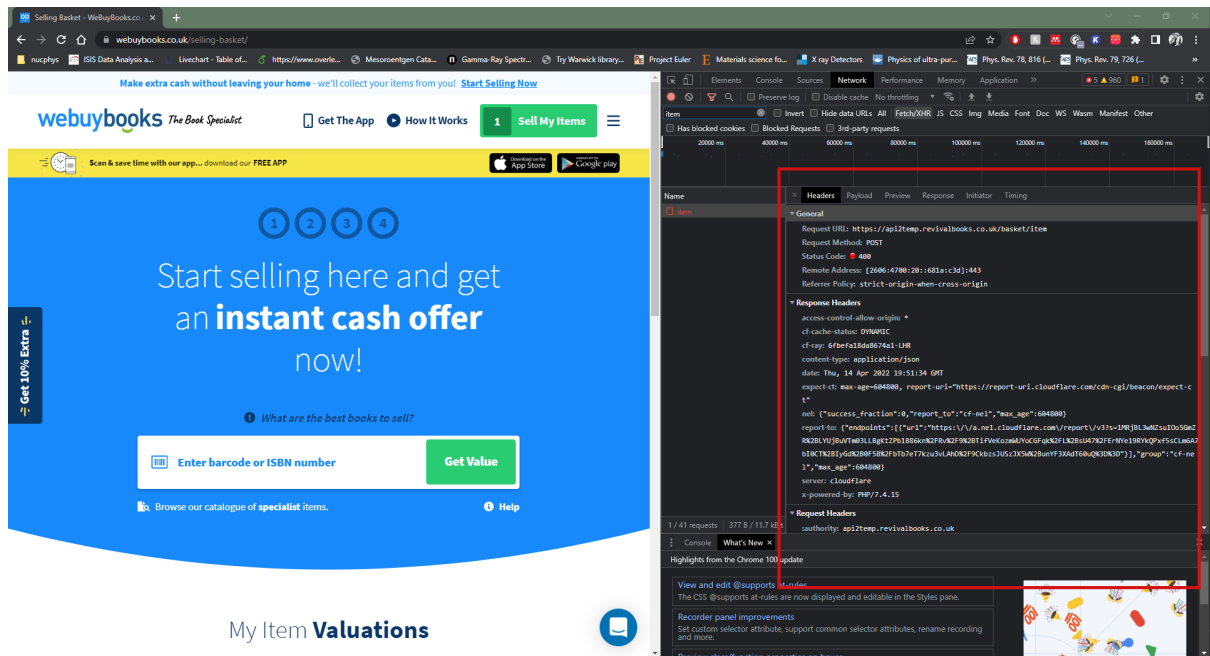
Selling Basket - WeBuyBooks.co.u ×  +

webuybooks.co.uk/selling-basket/

nucphys  ISIS Data Analysis a...  Livechart - Table of...  https://www.overle...  Mesoroentgen Cata...  Gamma-Ray Spectr...  Try Warwick library...  Project Euler  Materials science fo...  X ray Detectors  Physics of ultra-pur...  Phys. Rev. 78, 816 (...  Phys. Rev. 79, 726 (...

Make extra cash without leaving your home - we'll collect your items from you! Start Selling Now

webuybooks The Book Specialist  Get The App  How It Works  1 Sell My Items

Scan & save time with our app... download our FREE APP  Download on the App Store  GET IT ON Google play

1 2 3 4

Start selling here and get an instant cash offer now!

What are the best books to sell?

Get 10% Extra

Enter barcode or ISBN number  Get Value

Browse our catalogue of specialist items.  Help

My Item Valuations

Elements  Console  Sources  Network  Performance  Memory  Application  »  5  960  1

Preserve log  Disable cache  No throttling

item  Invert  Hide data URLs  All  Fetch/XHR  JS  CSS  Img  Media  Font  Doc  WS  Wasm  Manifest  Other

Has blocked cookies  Blocked Requests  3rd-party requests

20000 ms  40000 ms  60000 ms  80000 ms  100000 ms  120000 ms  140000 ms  160000 ms

Name  item

× Headers  Payload  Preview  Response  Initiator  Timing

▾ General
Request URL: https://api2temp.revivalbooks.co.uk/basket/item
Request Method: POST
Status Code: 400
Remote Address: [2606:4700:20::681a:c3d]:443
Referrer Policy: strict-origin-when-cross-origin

▾ Response Headers
access-control-allow-origin: *
cf-cache-status: DYNAMIC
cf-ray: 6fbefa18da8674a1-LHR
content-type: application/json
date: Thu, 14 Apr 2022 19:51:34 GMT
expect-ct: max-age=604800, report-uri="https://report-uri.cloudflare.com/cdn-cgi/beacon/expect-ct"
nel: {"success_fraction":0,"report_to":"cf-nel","max_age":604800}
report-to: {"endpoints":[{"url":"https:\/\/a.nel.cloudflare.com\/report\/v3?s=1MRjBL3wNZsuIOo5GmZR%2BLYUjBuVTm03LLBgKtZPb1B86kn%2FRv%2F9%2BTifVeKozmWUYoCGFqk%2FL%2BsU47%2FErNYe19RYkQPxF5cLm6A7bI0CTK%2BIyGd%2B0F5B%2FbTb7eT7kzu3vLAhD%2F9CkbzsJUSzJX5W%2BunYF3XAdT60uQ%3D%3D"}],"group":"cf-nel","max_age":604800}
server: cloudflare
x-powered-by: PHP/7.4.15

▾ Request Headers
:authority: api2temp.revivalbooks.co.uk

1 / 41 requests  377 B / 11.7 kB

Console  What's New ×

Highlights from the Chrome 100 update

View and edit @supports at-rules
The CSS @supports at-rules are now displayed and editable in the Styles pane.

Recorder panel improvements
Set custom selector attribute, support common selector attributes, rename recording and more.